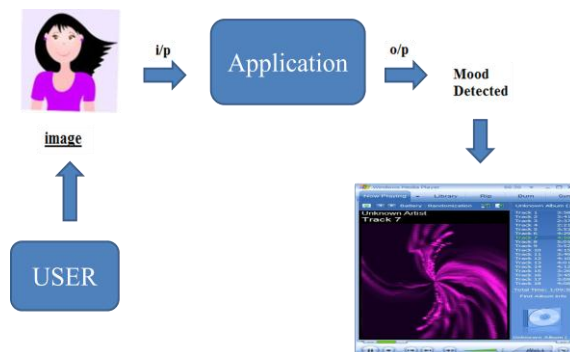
i/p

Application

o/p

Mood Detected

image

USER

Windows Media Player

Now Playing

Library

Rip

Burn

Unknown Album

Battery · Randomization

Unknown Artist
Track 7

Track 1
Track 2
Track 3
Track 4
Track 5
Track 6
Track 7
Track 8
Track 9
Track 10
Track 11
Track 12
Track 13
Track 14
Track 15
Track 16
Track 17
Track 18
Track 19

Total Time: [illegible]

Find album info

Unknown Album